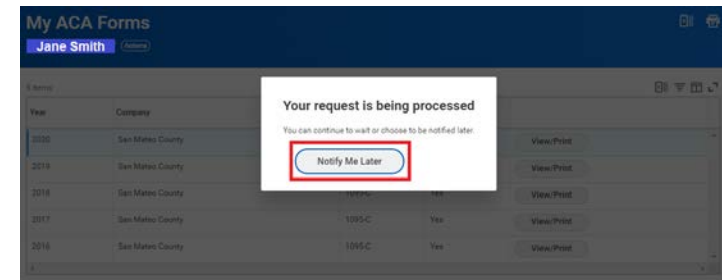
My ACA Forms

Jane Smith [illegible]

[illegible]

| Year | Company | | | |
|---|---|---|---|---|
| 2020 | San Mateo County | | | View/Print |
| 2019 | San Mateo County | | | View/Print |
| 2018 | San Mateo County | 1095-C | Yes | View/Print |
| 2017 | San Mateo County | 1095-C | Yes | View/Print |
| 2016 | San Mateo County | 1095-C | Yes | View/Print |

Your request is being processed

You can continue to wait or choose to be notified later.

Notify Me Later